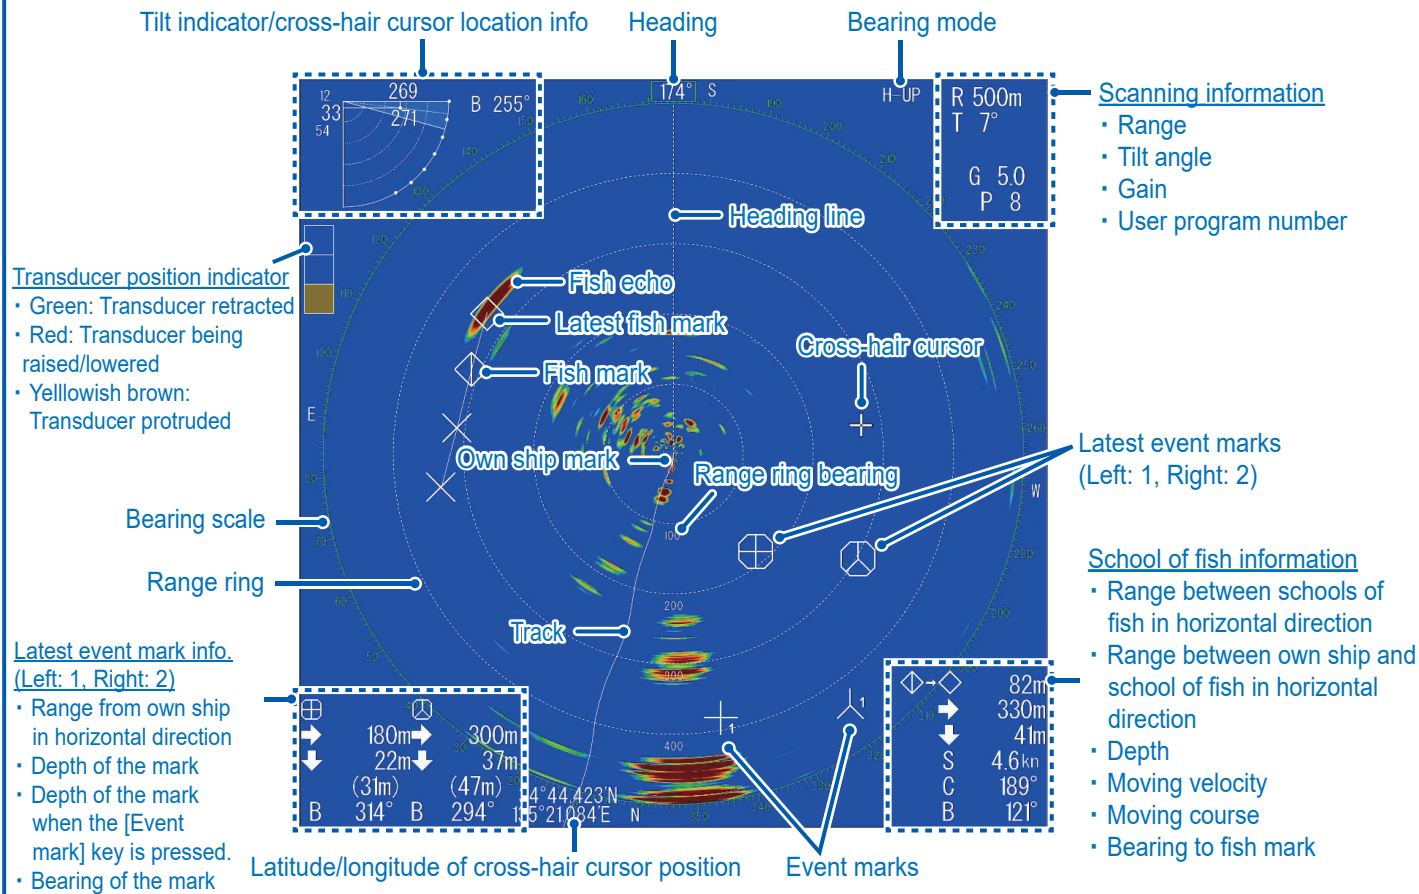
Tilt indicator/cross-hair cursor location info

Heading

Bearing mode

12
33
54
269
271
B 255°

174° S

H-UP

R 500m
T 7°
G 5.0
P 8

Scanning information
・Range
・Tilt angle
・Gain
・User program number

Heading line

Transducer position indicator
・Green: Transducer retracted
・Red: Transducer being raised/lowered
・Yellowish brown: Transducer protruded

Fish echo

Latest fish mark

Fish mark

Cross-hair cursor

Own ship mark

Range ring bearing

Latest event marks (Left: 1, Right: 2)

Bearing scale

Range ring

School of fish information
・Range between schools of fish in horizontal direction
・Range between own ship and school of fish in horizontal direction
・Depth
・Moving velocity
・Moving course
・Bearing to fish mark

Track

Latest event mark info. (Left: 1, Right: 2)
・Range from own ship in horizontal direction
・Depth of the mark
・Depth of the mark when the [Event mark] key is pressed.
・Bearing of the mark

180m 300m
22m 37m
(31m) (47m)
B 314° B 294°

34°44.423'N
135°21.084'E

82m
330m
41m
S 4.6kn
C 189°
B 121°

Latitude/longitude of cross-hair cursor position

Event marks